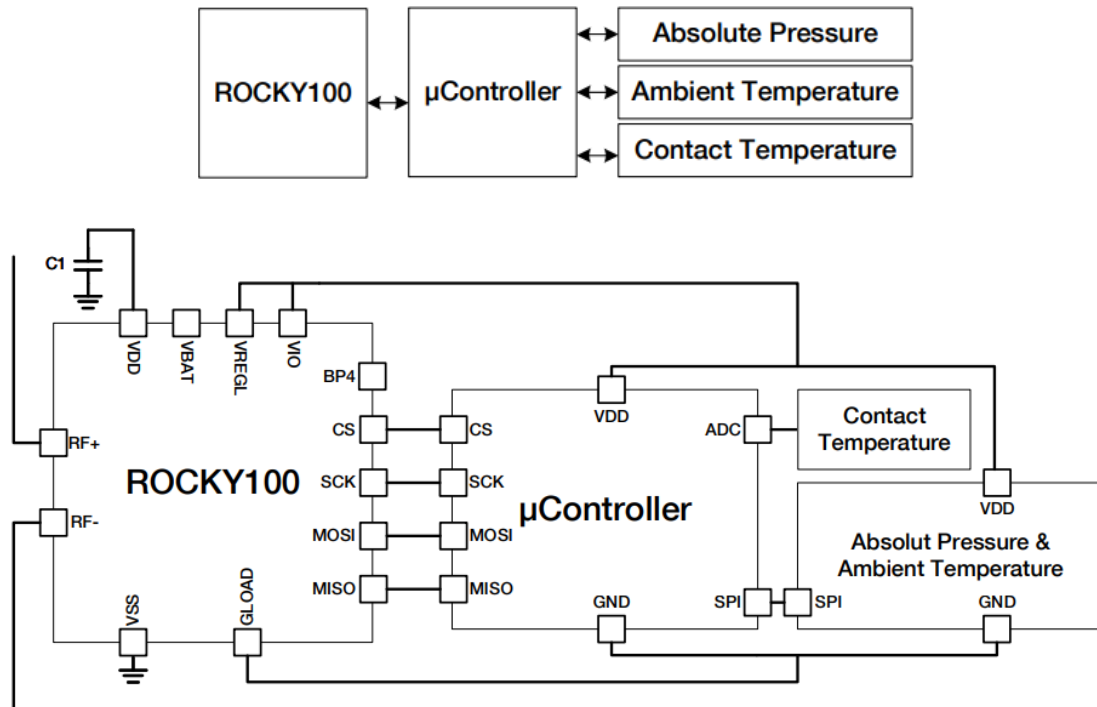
ROCKY100

µController

Absolute Pressure

Ambient Temperature

Contact Temperature

C1

VDD VBAT VREGL VIO

BP4

RF+

RF-

ROCKY100

CS
SCK
MOSI
MISO

VSS GLOAD

CS
SCK
MOSI
MISO

VDD

µController

ADC

GND

SPI

Contact Temperature

VDD

Absolut Pressure & Ambient Temperature

SPI

GND